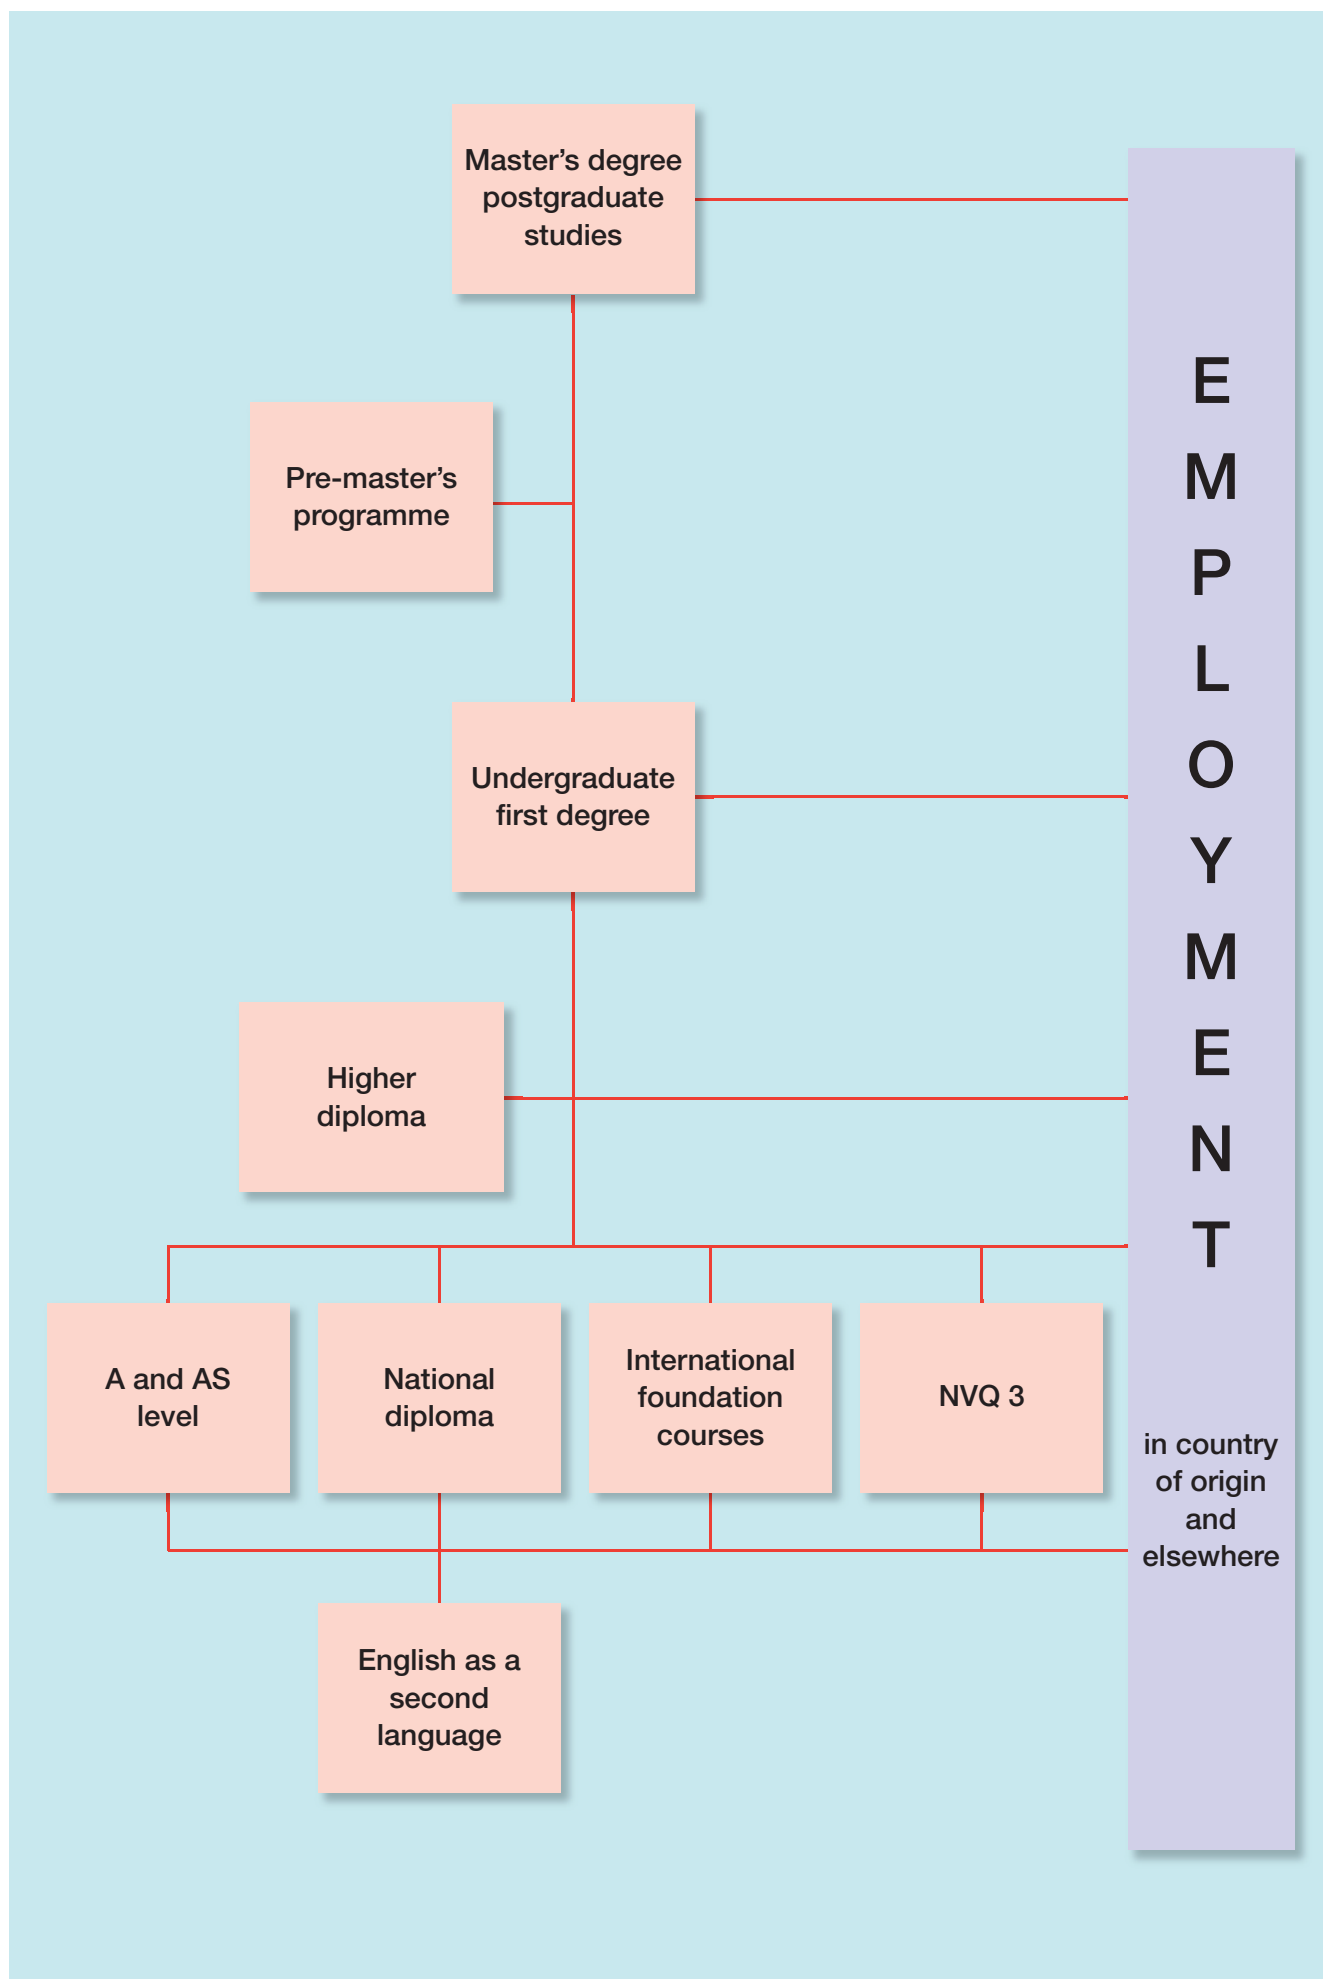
Master’s degree postgraduate studies

Pre-master’s programme

Undergraduate first degree

Higher diploma

A and AS level

National diploma

International foundation courses

NVQ 3

English as a second language

EMPLOYMENT

in country of origin and elsewhere